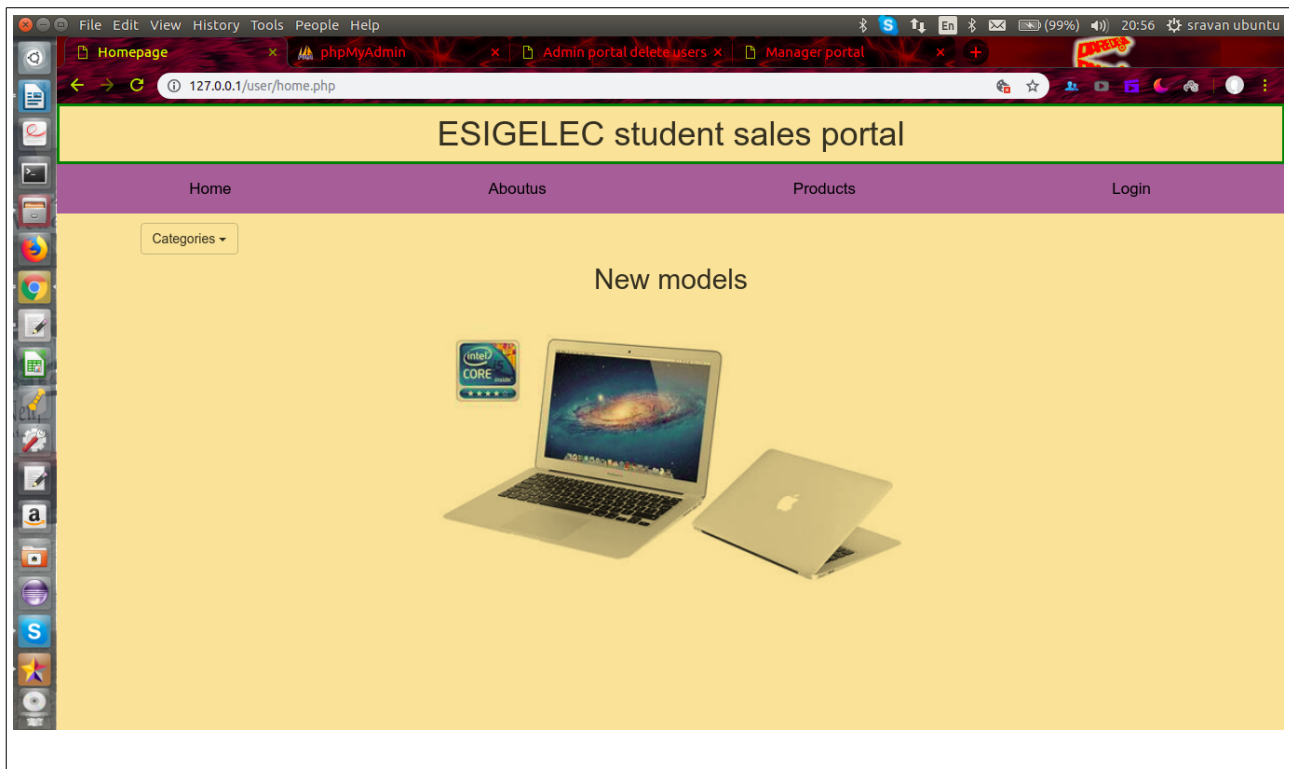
File Edit View History Tools People Help

En (99%) 20:56 sravan ubuntu

Homepage ×
phpMyAdmin ×
Admin portal delete users ×
Manager portal ×

127.0.0.1/user/home.php

ESIGELEC student sales portal

Home
Aboutus
Products
Login

Categories

New models

intel CORE inside